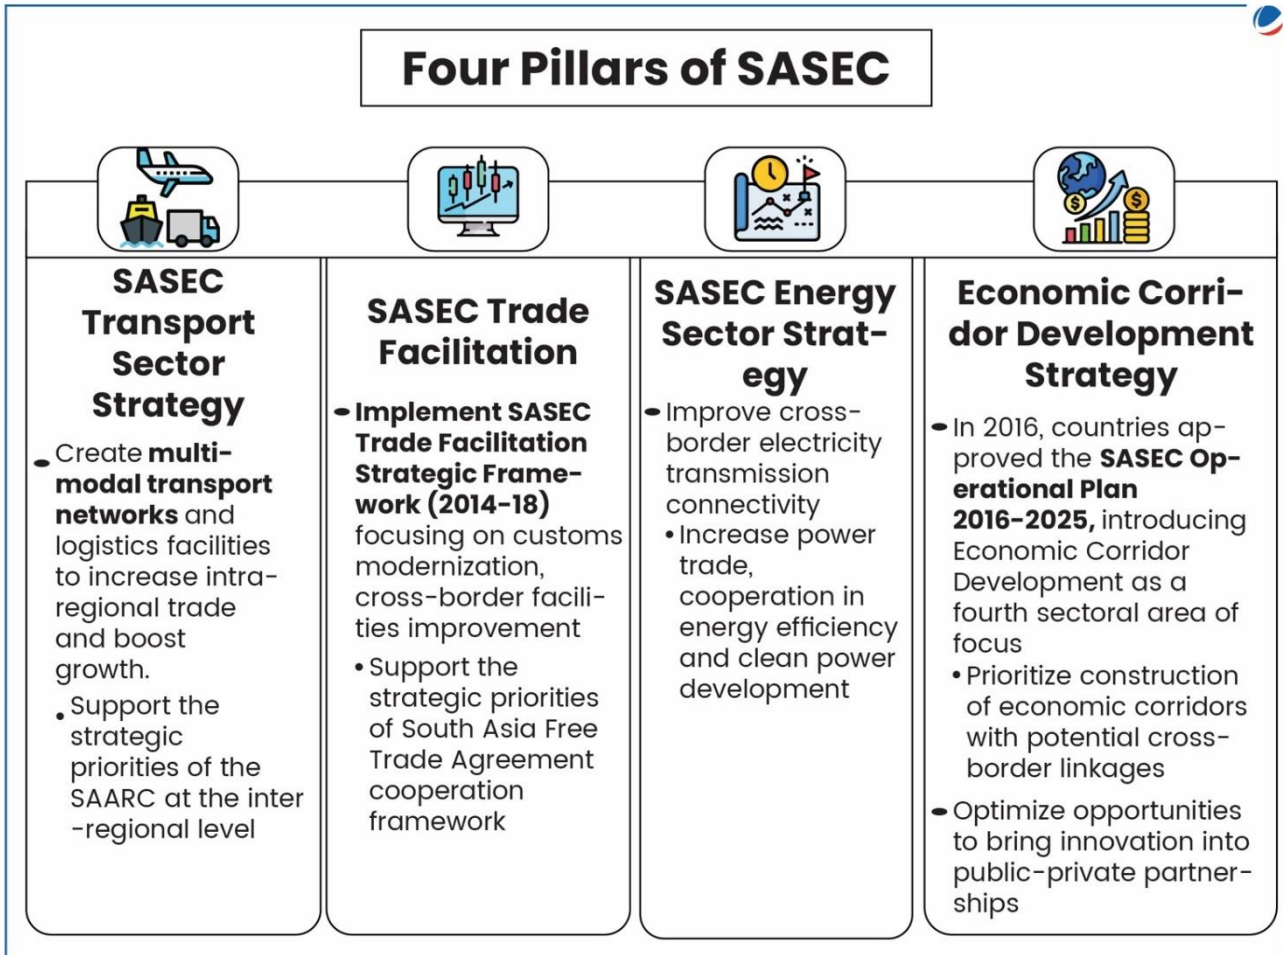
Four Pillars of SASEC

SASEC Transport Sector Strategy

• Create multi-modal transport networks and logistics facilities to increase intra-regional trade and boost growth.

• Support the strategic priorities of the SAARC at the inter -regional level

SASEC Trade Facilitation

• Implement SASEC Trade Facilitation Strategic Framework (2014-18) focusing on customs modernization, cross-border facilities improvement

• Support the strategic priorities of South Asia Free Trade Agreement cooperation framework

SASEC Energy Sector Strategy

• Improve cross-border electricity transmission connectivity

• Increase power trade, cooperation in energy efficiency and clean power development

Economic Corridor Development Strategy

• In 2016, countries approved the SASEC Operational Plan 2016-2025, introducing Economic Corridor Development as a fourth sectoral area of focus

• Prioritize construction of economic corridors with potential cross-border linkages

• Optimize opportunities to bring innovation into public-private partnerships